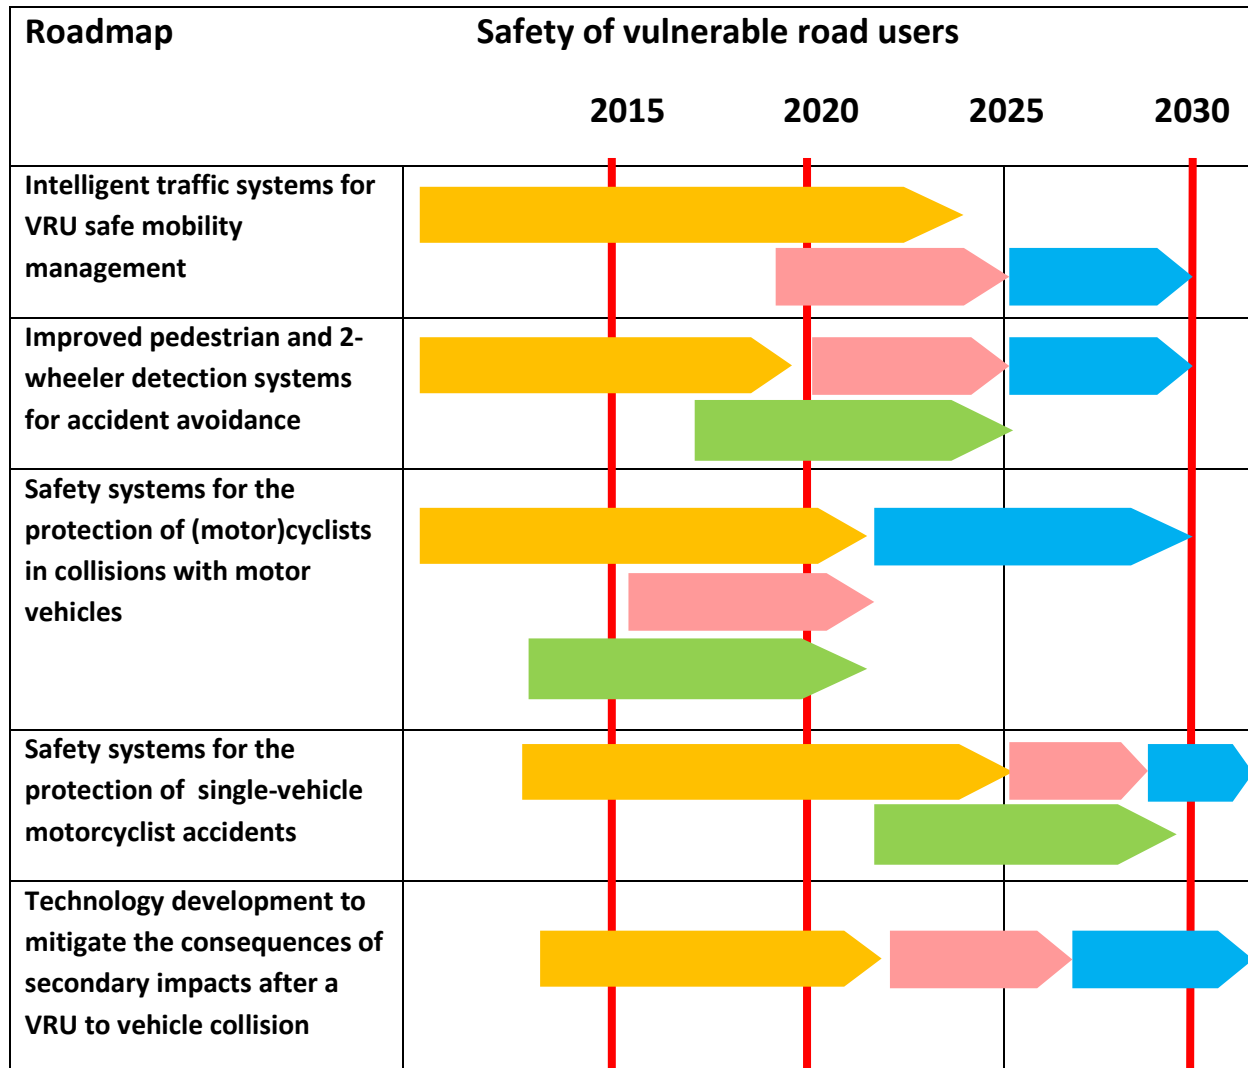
| Roadmap | Safety of vulnerable road users<br>2015 2020 2025 2030 |
|---|---|
| Intelligent traffic systems for VRU safe mobility management | |
| Improved pedestrian and 2-wheeler detection systems for accident avoidance | |
| Safety systems for the protection of (motor)cyclists in collisions with motor vehicles | |
| Safety systems for the protection of single-vehicle motorcyclist accidents | |
| Technology development to mitigate the consequences of secondary impacts after a VRU to vehicle collision | |